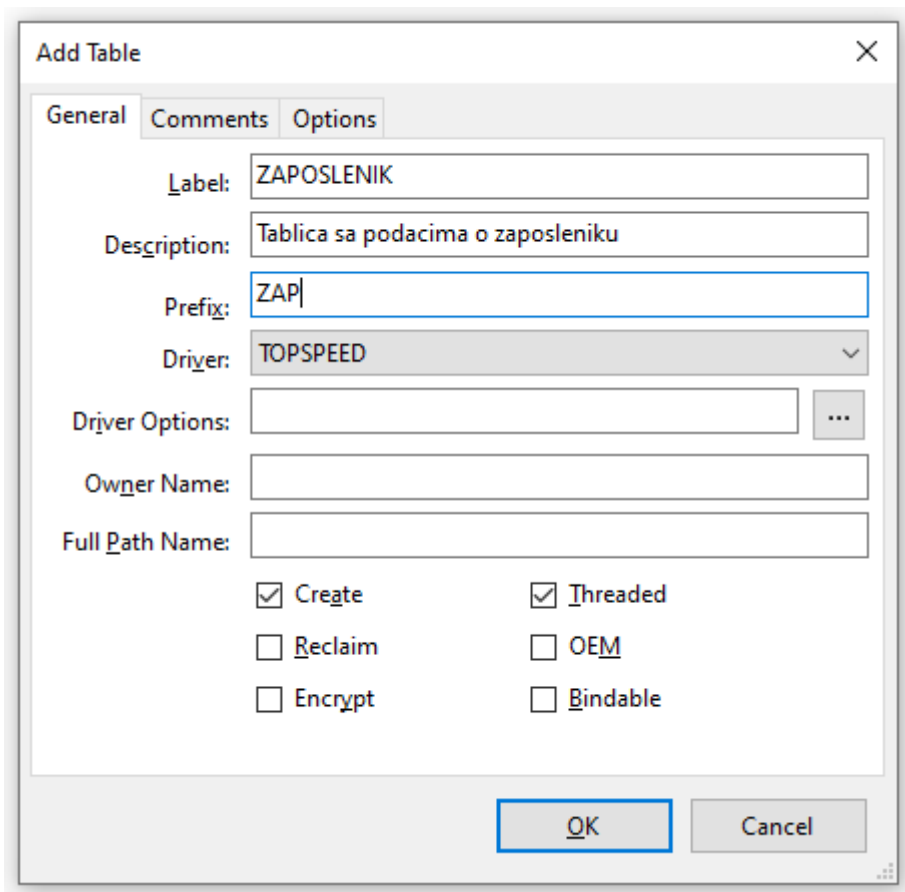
Add Table
×

General Comments Options

Label: ZAPOSLENIK
Description: Tablica sa podacima o zaposleniku
Prefix: ZAP
Driver: TOPSPEED
Driver Options: ...
Owner Name:
Full Path Name:

☑ Create ☑ Threaded
☐ Reclaim ☐ OEM
☐ Encrypt ☐ Bindable

OK Cancel